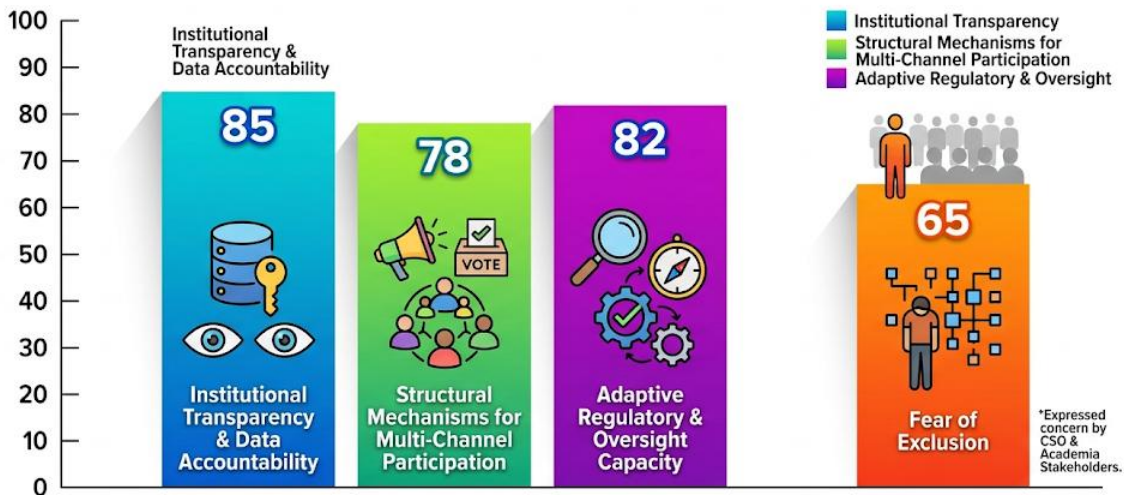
100
90
80
70
60
50
40
30
20
10
0

Institutional Transparency & Data Accountability

Institutional Transparency
Structural Mechanisms for Multi-Channel Participation
Adaptive Regulatory & Oversight

85
Institutional Transparency & Data Accountability

78
VOTE
Structural Mechanisms for Multi-Channel Participation

82
Adaptive Regulatory & Oversight Capacity

65
Fear of Exclusion

*Expressed concern by CSO & Academia Stakeholders.